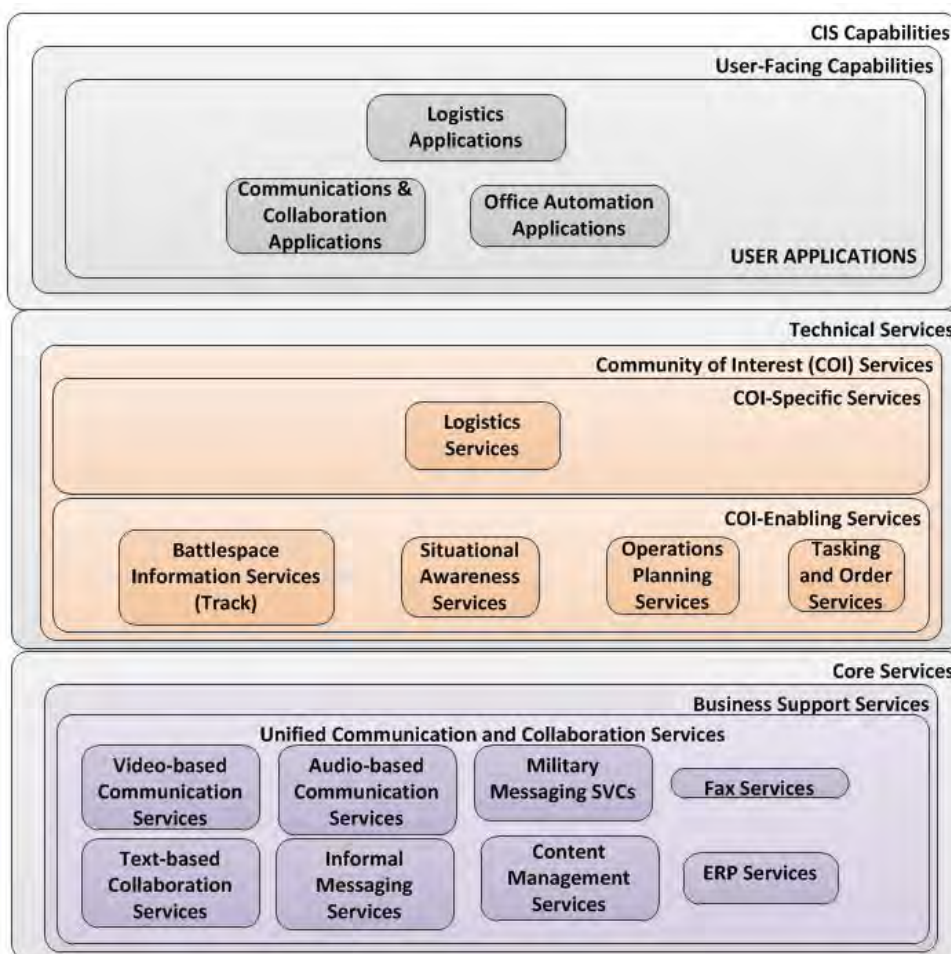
CIS Capabilities

User-Facing Capabilities

Logistics Applications

Communications & Collaboration Applications

Office Automation Applications

USER APPLICATIONS

Technical Services

Community of Interest (COI) Services

COI-Specific Services

Logistics Services

COI-Enabling Services

Battlespace Information Services (Track)

Situational Awareness Services

Operations Planning Services

Tasking and Order Services

Core Services

Business Support Services

Unified Communication and Collaboration Services

Video-based Communication Services

Audio-based Communication Services

Military Messaging SVCs

Fax Services

Text-based Collaboration Services

Informal Messaging Services

Content Management Services

ERP Services